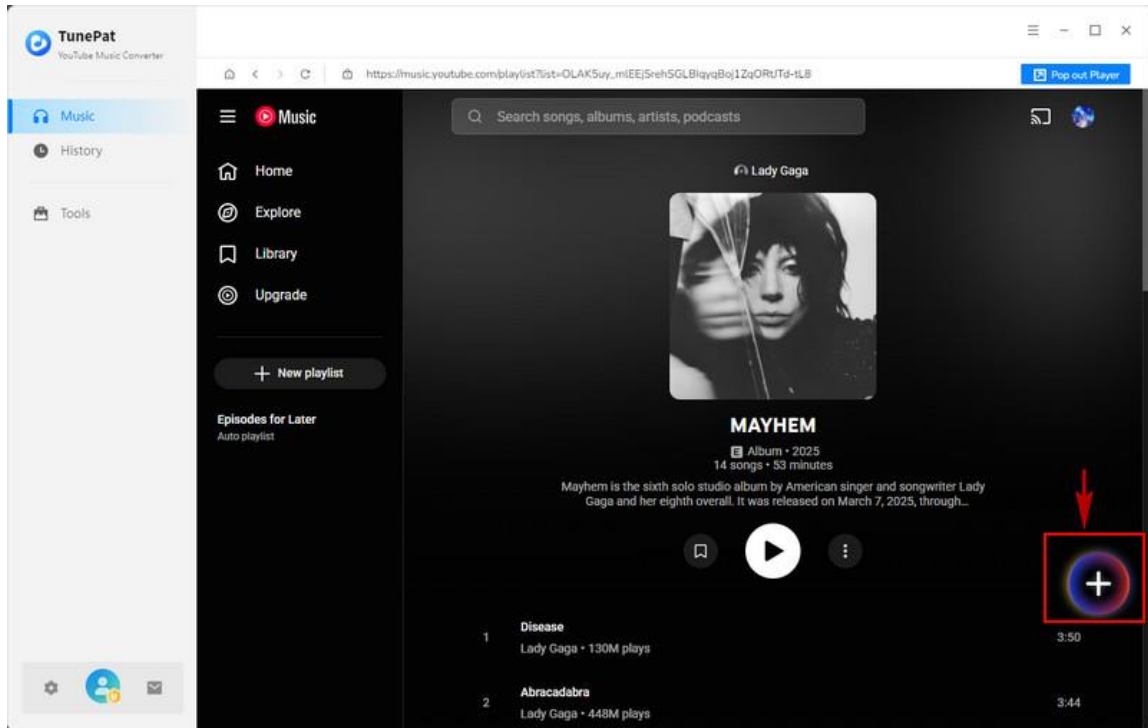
TunePat
YouTube Music Converter

Music
History
Tools

https://music.youtube.com/playlist?list=OLAK5uy_mlEEjSreh5GLBlqyqBoj1ZqORtJTd-tL8

Pop out Player

Music

Search songs, albums, artists, podcasts

Home
Explore
Library
Upgrade

New playlist

Episodes for Later
Auto playlist

Lady Gaga

MAYHEM

E Album • 2025
14 songs • 53 minutes

Mayhem is the sixth solo studio album by American singer and songwriter Lady Gaga and her eighth overall. It was released on March 7, 2025, through...

1 Disease
Lady Gaga • 130M plays
3:50

2 Abracadabra
Lady Gaga • 448M plays
3:44